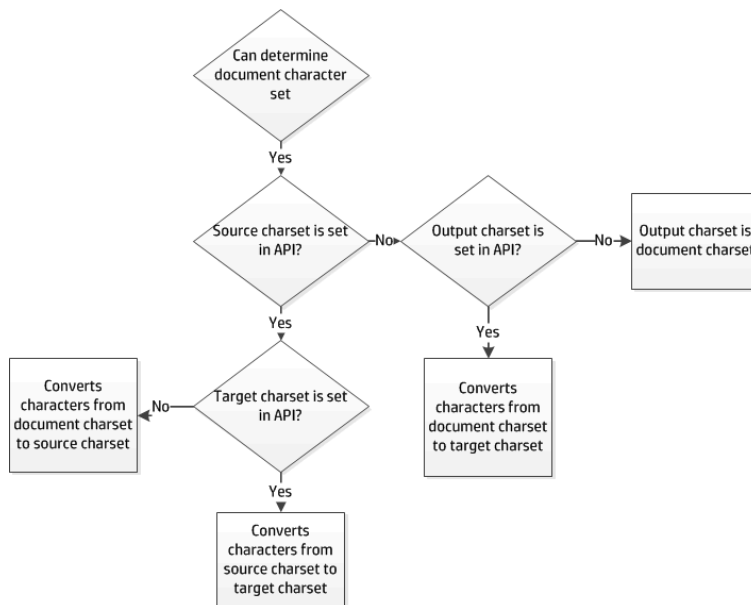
Can determine document character set

Yes

Source charset is set in API?

No

Output charset is set in API?

No

Output charset is document charset

Yes

Yes

Converts characters from document charset to source charset

No

Target charset is set in API?

Converts characters from document charset to target charset

Yes

Converts characters from source charset to target charset